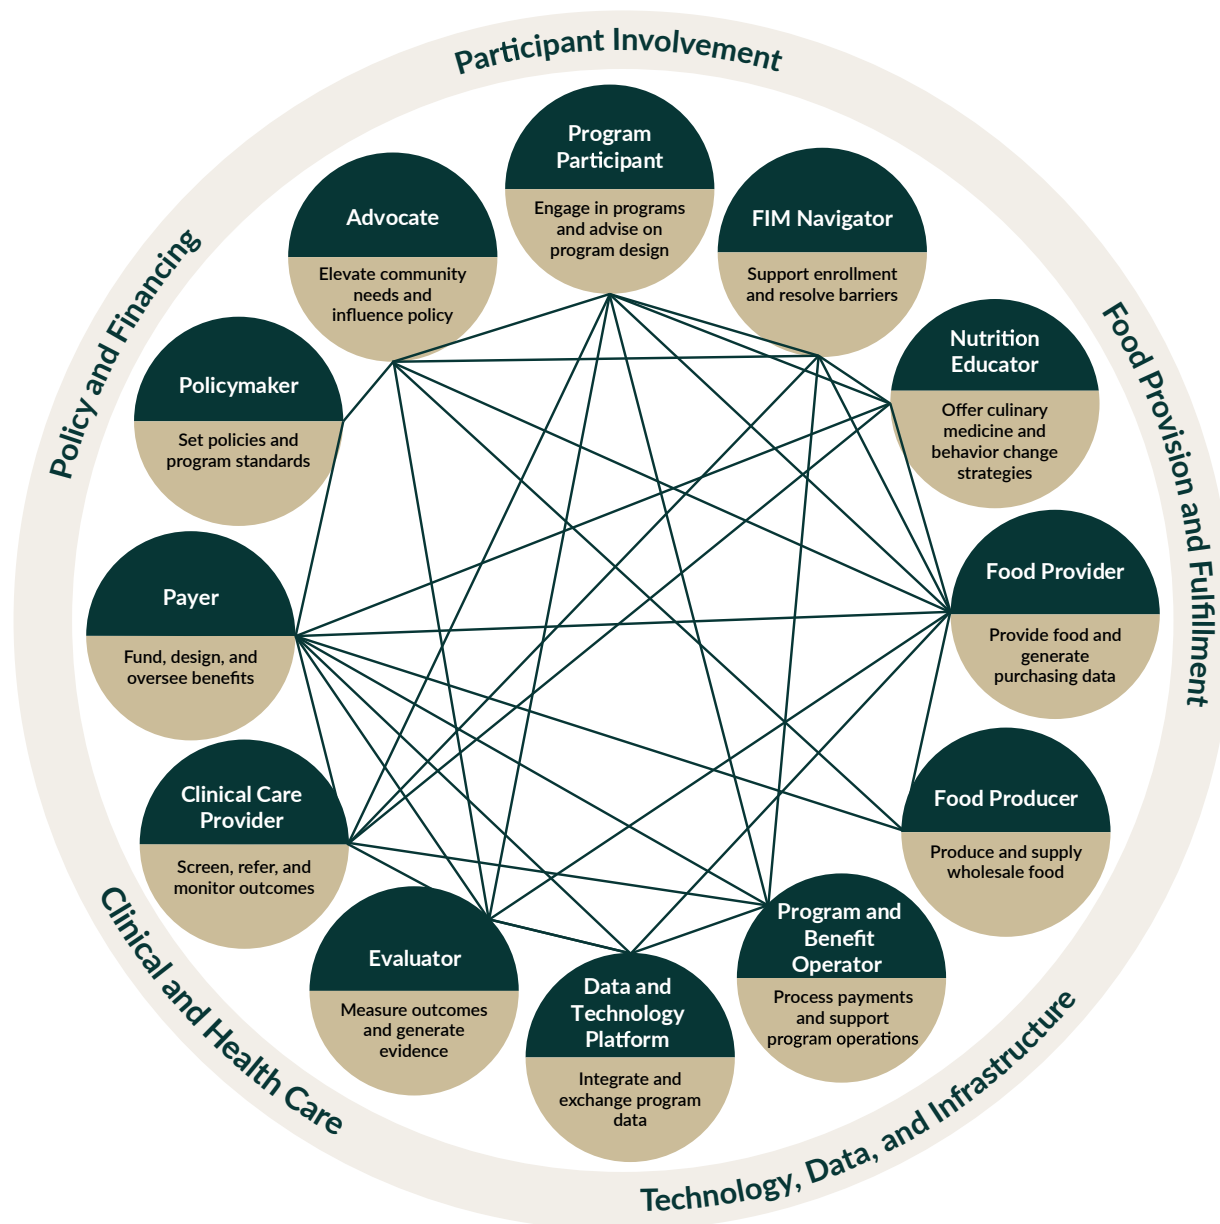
Participant Involvement

Program Participant

Engage in programs and advise on program design

FIM Navigator

Support enrollment and resolve barriers

Nutrition Educator

Offer culinary medicine and behavior change strategies

Food Provider

Provide food and generate purchasing data

Food Producer

Produce and supply wholesale food

Program and Benefit Operator

Process payments and support program operations

Data and Technology Platform

Integrate and exchange program data

Evaluator

Measure outcomes and generate evidence

Clinical Care Provider

Screen, refer, and monitor outcomes

Payer

Fund, design, and oversee benefits

Policymaker

Set policies and program standards

Advocate

Elevate community needs and influence policy

Food Provision and Fulfillment

Technology, Data, and Infrastructure

Clinical and Health Care

Policy and Financing